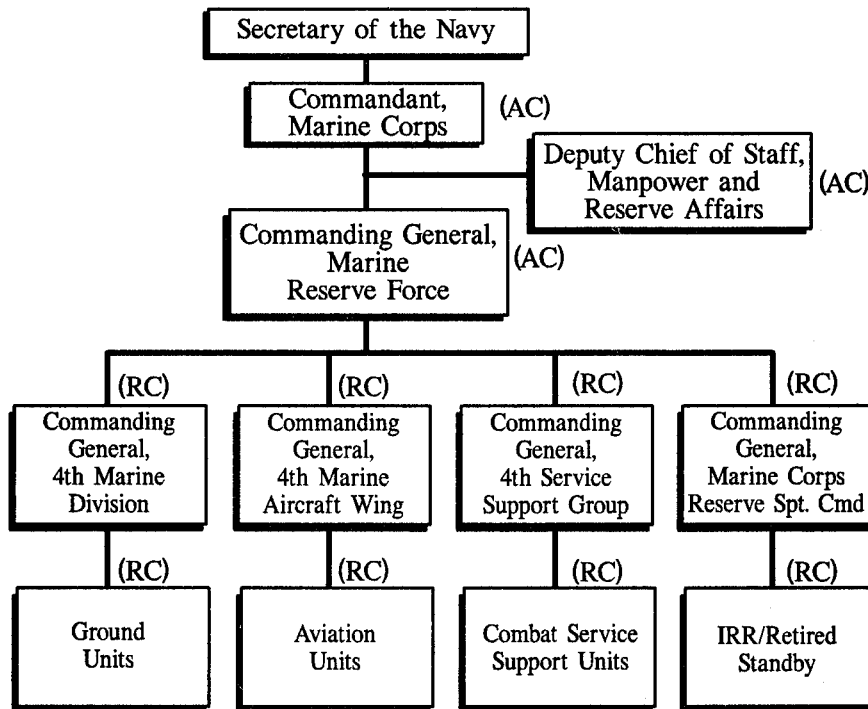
Secretary of the Navy

Commandant, Marine Corps

(AC)

Deputy Chief of Staff, Manpower and Reserve Affairs

(AC)

Commanding General, Marine Reserve Force

(AC)

(RC)

Commanding General, 4th Marine Division

(RC)

Commanding General, 4th Marine Aircraft Wing

(RC)

Commanding General, 4th Service Support Group

(RC)

Commanding General, Marine Corps Reserve Spt. Cmd

(RC)

Ground Units

(RC)

Aviation Units

(RC)

Combat Service Support Units

(RC)

IRR/Retired Standby